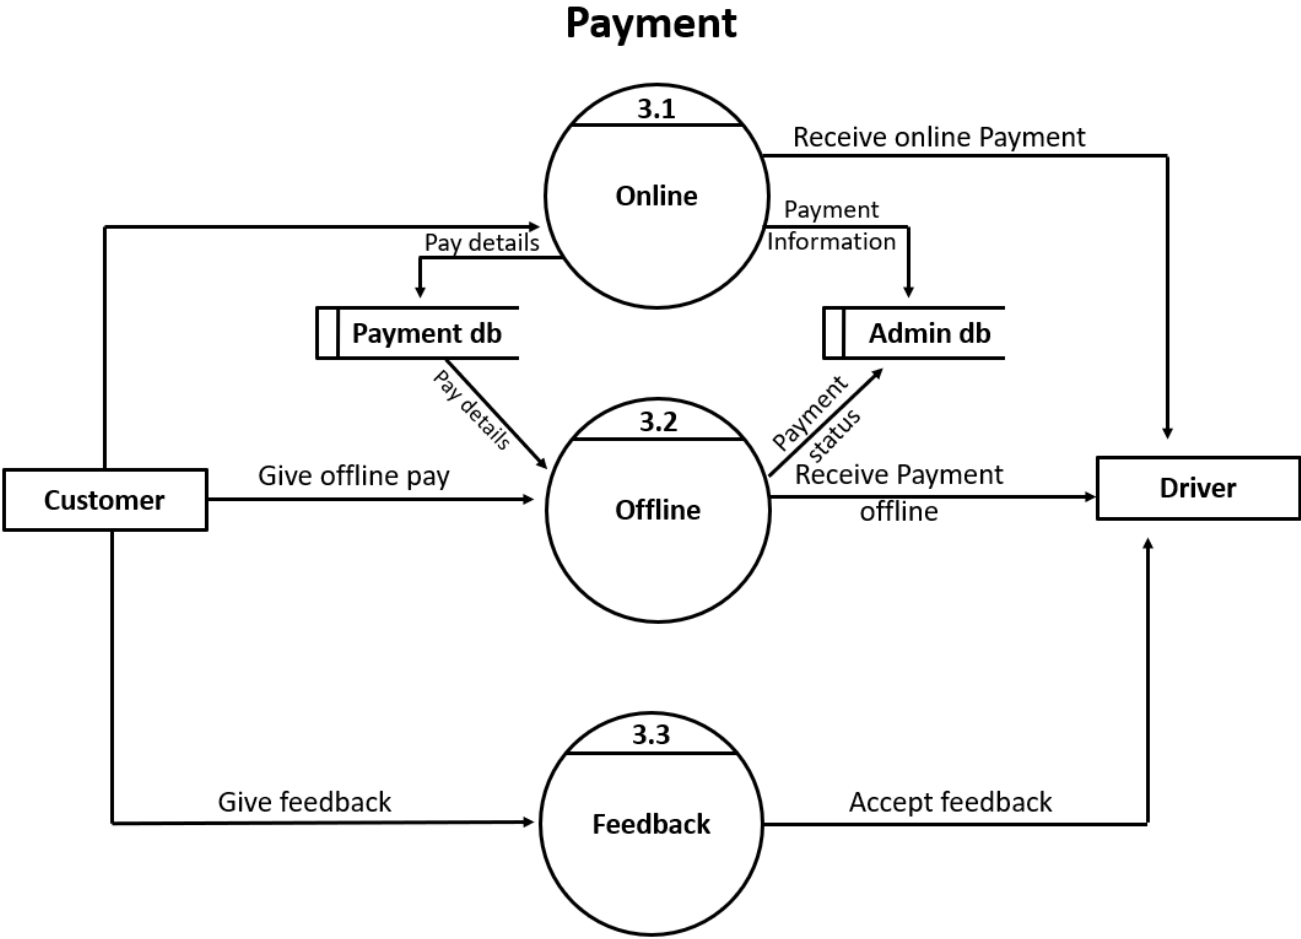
Payment

3.1

Online

Receive online Payment

Payment Information

Pay details

Payment db

Admin db

Pay details

Payment status

3.2

Offline

Customer

Give offline pay

Receive Payment offline

Driver

3.3

Feedback

Give feedback

Accept feedback